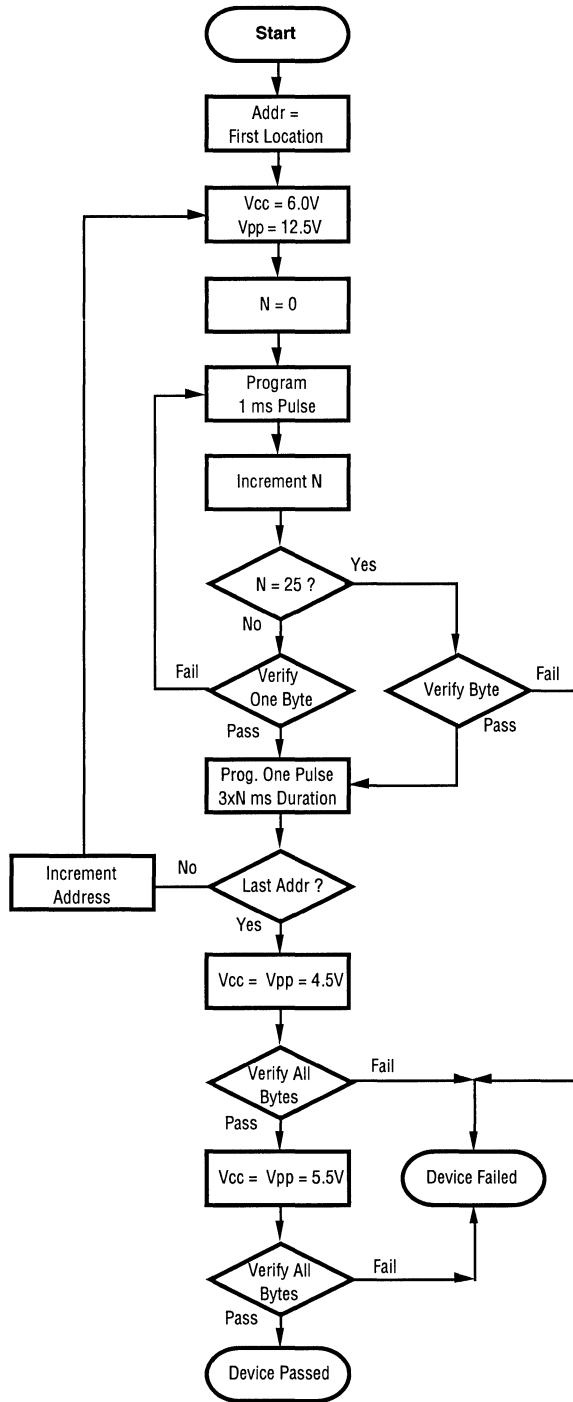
Start

Addr =
First Location

Vcc = 6.0V
Vpp = 12.5V

N = 0

Program
1 ms Pulse

Increment N

N = 25 ?

Yes

No

Fail

Verify
One Byte

Verify Byte

Fail

Pass

Pass

Prog. One Pulse
3xN ms Duration

Increment
Address

No

Last Addr ?

Yes

Vcc = Vpp = 4.5V

Verify All
Bytes

Fail

Pass

Vcc = Vpp = 5.5V

Device Failed

Verify All
Bytes

Fail

Pass

Device Passed